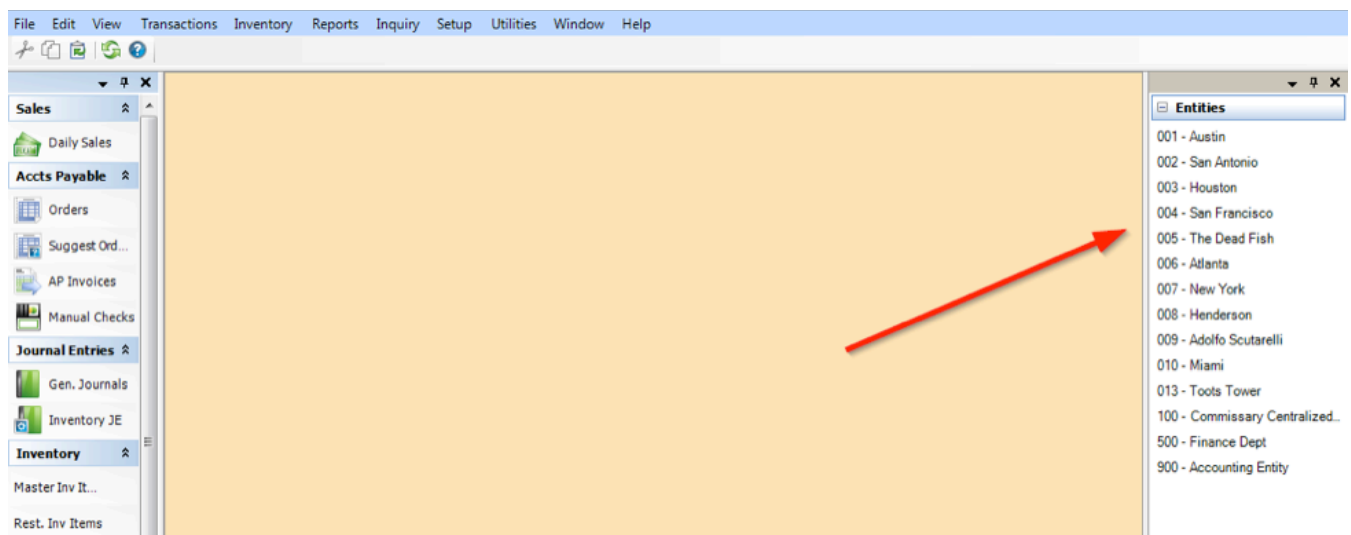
File Edit View Transactions Inventory Reports Inquiry Setup Utilities Window Help

Sales

Daily Sales

Accts Payable

Orders

Suggest Ord...

AP Invoices

Manual Checks

Journal Entries

Gen. Journals

Inventory JE

Inventory

Master Inv It...

Rest. Inv Items

Entities

001 - Austin
002 - San Antonio
003 - Houston
004 - San Francisco
005 - The Dead Fish
006 - Atlanta
007 - New York
008 - Henderson
009 - Adolfo Scutarelli
010 - Miami
013 - Toots Tower
100 - Commissary Centralized...
500 - Finance Dept
900 - Accounting Entity